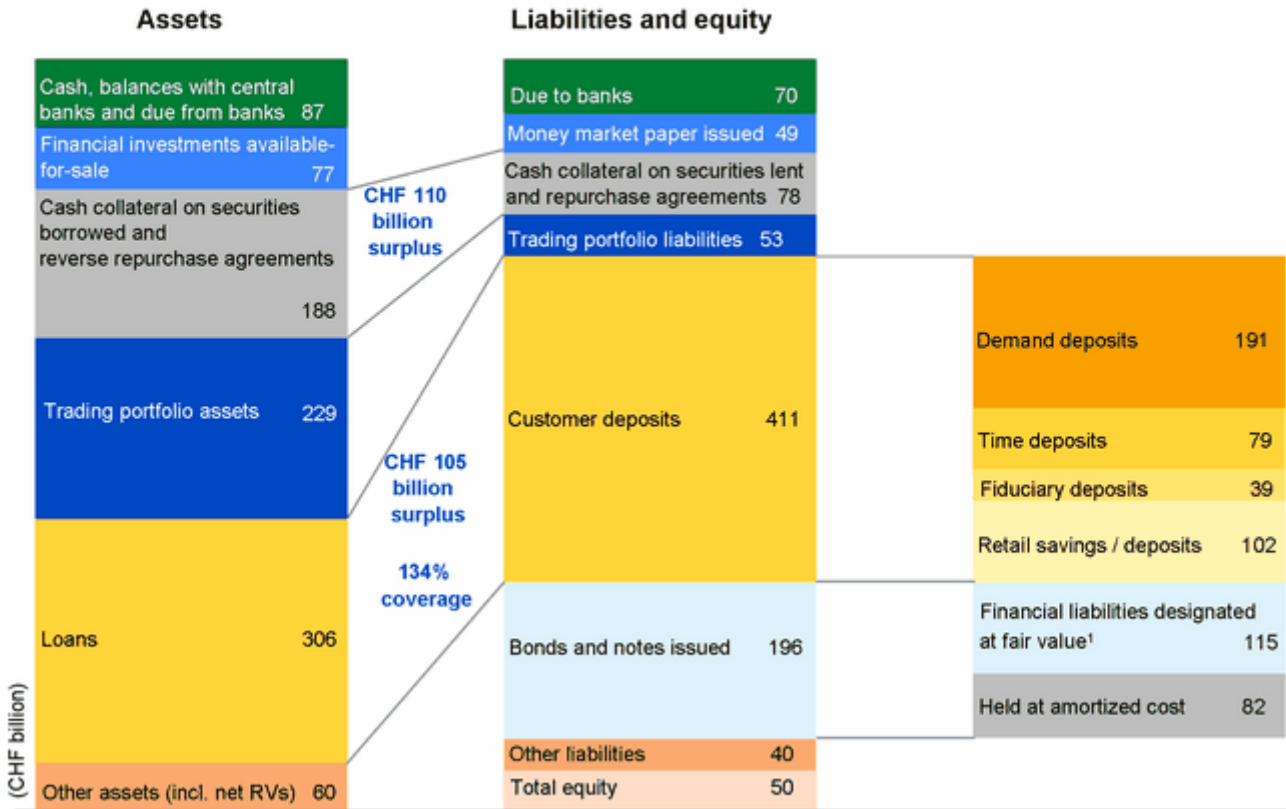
Assets

Liabilities and equity

Cash, balances with central banks and due from banks 87

Financial investments available-for-sale 77

Cash collateral on securities borrowed and reverse repurchase agreements 188

Trading portfolio assets 229

Loans 306

Other assets (incl. net RVs) 60

(CHF billion)

CHF 110 billion surplus

CHF 105 billion surplus

134% coverage

Due to banks 70

Money market paper issued 49

Cash collateral on securities lent and repurchase agreements 78

Trading portfolio liabilities 53

Customer deposits 411

Bonds and notes issued 196

Other liabilities 40

Total equity 50

Demand deposits 191

Time deposits 79

Fiduciary deposits 39

Retail savings / deposits 102

Financial liabilities designated at fair value$^1$ 115

Held at amortized cost 82